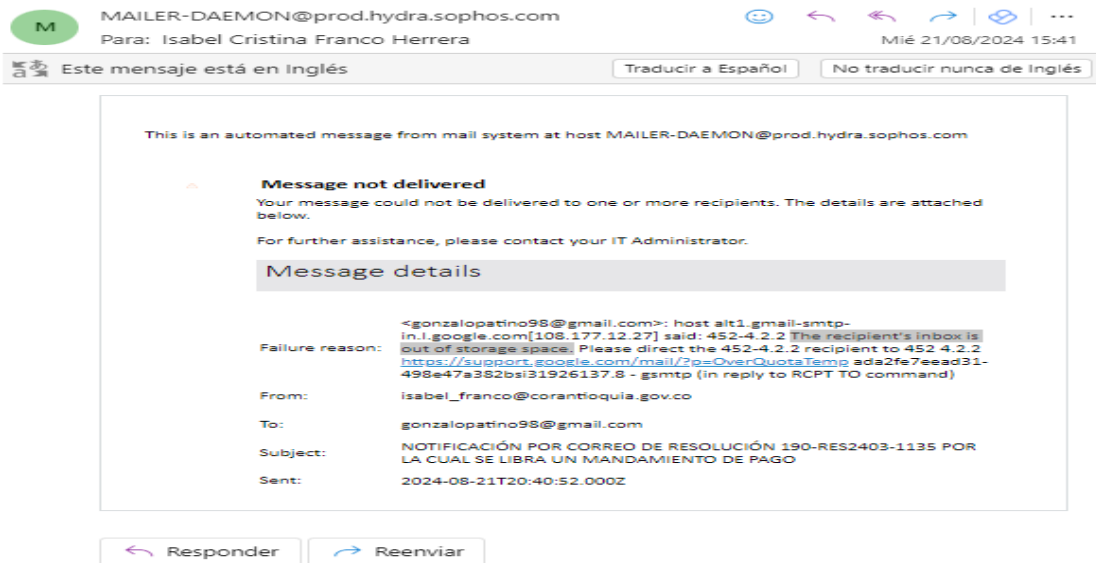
M

MAILER-DAEMON@prod.hydra.sophos.com

Para: Isabel Cristina Franco Herrera

Mié 21/08/2024 15:41

Este mensaje está en Inglés

Traducir a Español

No traducir nunca de Inglés

This is an automated message from mail system at host MAILER-DAEMON@prod.hydra.sophos.com

Message not delivered

Your message could not be delivered to one or more recipients. The details are attached below.

For further assistance, please contact your IT Administrator.

Message details

| | |
|---|---|
| Failure reason: | <gonzalopatino98@gmail.com>: host alt1.gmail-smtp-in.l.google.com[108.177.12.27] said: 452-4.2.2 The recipient's inbox is out of storage space. Please direct the 452-4.2.2 recipient to 452 4.2.2 https://support.google.com/mail/?p=OverQuotaTemp ada2fe7eead31-498e47a382bsi31926137.8 - gsmtp (in reply to RCPT TO command) |
| From: | isabel_franco@corantioquia.gov.co |
| To: | gonzalopatino98@gmail.com |
| Subject: | NOTIFICACIÓN POR CORREO DE RESOLUCIÓN 190-RES2403-1135 POR LA CUAL SE LIBRA UN MANDAMIENTO DE PAGO |
| Sent: | 2024-08-21T20:40:52.000Z |

Responder

Reenviar